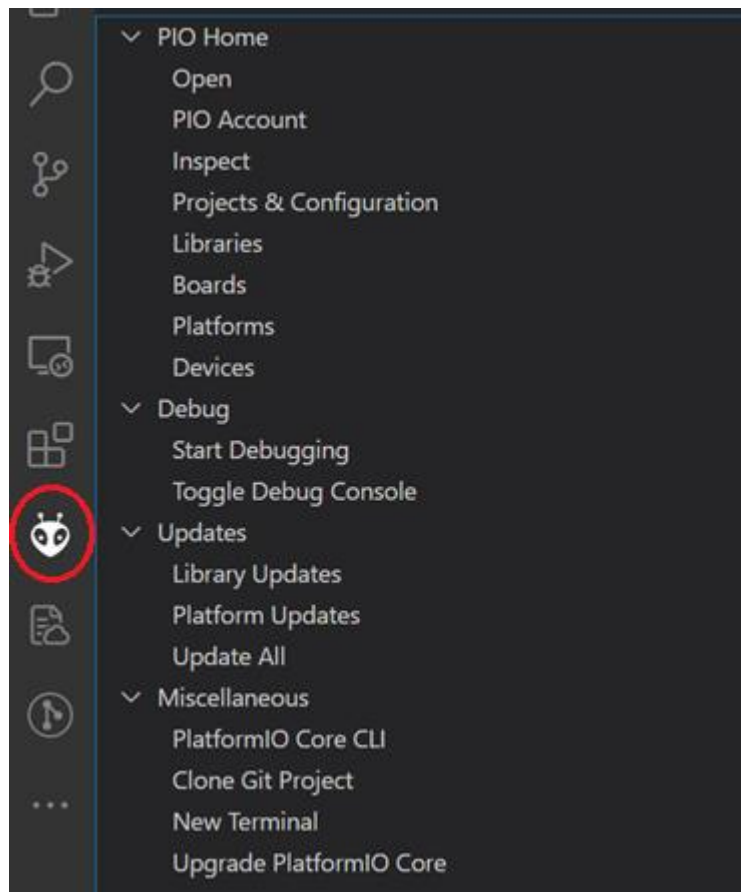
PIO Home
Open
PIO Account
Inspect
Projects & Configuration
Libraries
Boards
Platforms
Devices
Debug
Start Debugging
Toggle Debug Console
Updates
Library Updates
Platform Updates
Update All
Miscellaneous
PlatformIO Core CLI
Clone Git Project
New Terminal
Upgrade PlatformIO Core